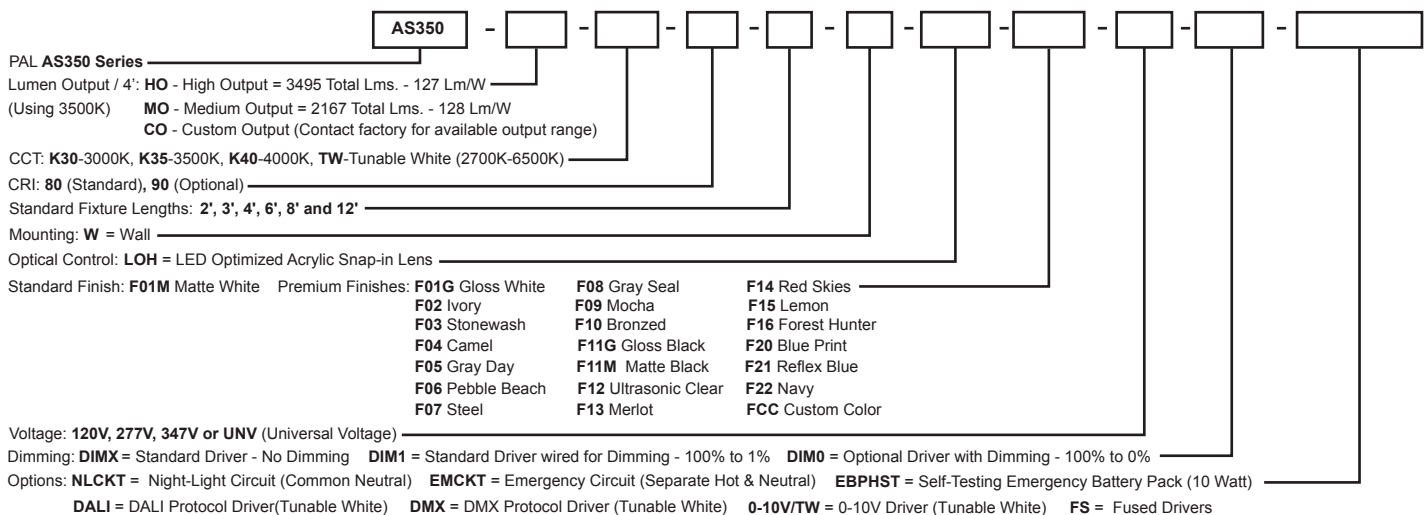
AS350 - - - - - - - - - -

PAL **AS350 Series**

Lumen Output / 4': **HO** - High Output = 3495 Total Lms. - 127 Lm/W
(Using 3500K) **MO** - Medium Output = 2167 Total Lms. - 128 Lm/W
**CO** - Custom Output (Contact factory for available output range)

CCT: **K30**-3000K, **K35**-3500K, **K40**-4000K, **TW**-Tunable White (2700K-6500K)

CRI: **80** (Standard)**, 90** (Optional)

Standard Fixture Lengths: **2', 3', 4', 6', 8' and 12'**

Mounting: **W** = Wall

Optical Control: **LOH** = LED Optimized Acrylic Snap-in Lens

Standard Finish: **F01M** Matte White Premium Finishes: **F01G** Gloss White **F02** Ivory **F03** Stonewash **F04** Camel **F05** Gray Day **F06** Pebble Beach **F07** Steel **F08** Gray Seal **F09** Mocha **F10** Bronzed **F11G** Gloss Black **F11M** Matte Black **F12** Ultrasonic Clear **F13** Merlot **F14** Red Skies **F15** Lemon **F16** Forest Hunter **F20** Blue Print **F21** Reflex Blue **F22** Navy **FCC** Custom Color

Voltage: **120V, 277V, 347V or UNV** (Universal Voltage)

Dimming: **DIMX** = Standard Driver - No Dimming **DIM1** = Standard Driver wired for Dimming - 100% to 1% **DIM0** = Optional Driver with Dimming - 100% to 0%

Options: **NLCKT** = Night-Light Circuit (Common Neutral) **EMCKT** = Emergency Circuit (Separate Hot & Neutral) **EBPHST** = Self-Testing Emergency Battery Pack (10 Watt)
**DALI** = DALI Protocol Driver(Tunable White) **DMX** = DMX Protocol Driver (Tunable White) **0-10V/TW** = 0-10V Driver (Tunable White) **FS** = Fused Drivers